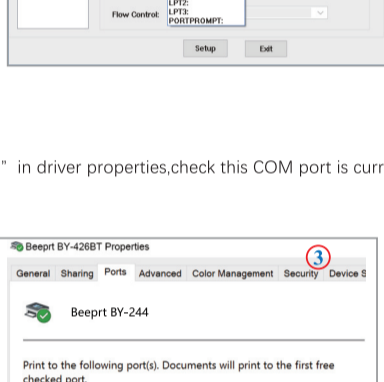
LPT2:
Flow Control: LPT3:
PORTPROMPT:
Setup Exit

" in driver properties,check this COM port is curr

Beeprt BY-426BT Properties
③
General Sharing Ports Advanced Color Management Security Device S
Beeprt BY-244

Print to the following port(s). Documents will print to the first free checked port.